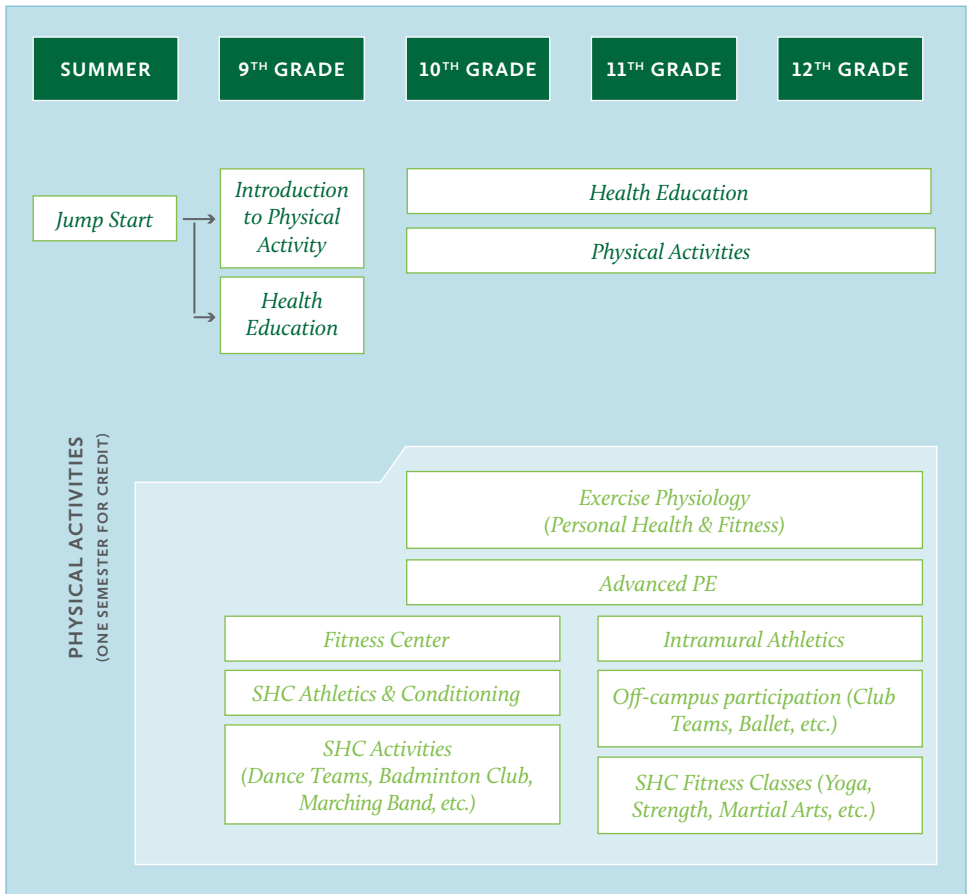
SUMMER

9$^{TH}$ GRADE

10$^{TH}$ GRADE

11$^{TH}$ GRADE

12$^{TH}$ GRADE

Jump Start

Introduction to Physical Activity

Health Education

Health Education

Physical Activities

PHYSICAL ACTIVITIES
(ONE SEMESTER FOR CREDIT)

Exercise Physiology (Personal Health & Fitness)

Advanced PE

Fitness Center

Intramural Athletics

SHC Athletics & Conditioning

Off-campus participation (Club Teams, Ballet, etc.)

SHC Activities (Dance Teams, Badminton Club, Marching Band, etc.)

SHC Fitness Classes (Yoga, Strength, Martial Arts, etc.)